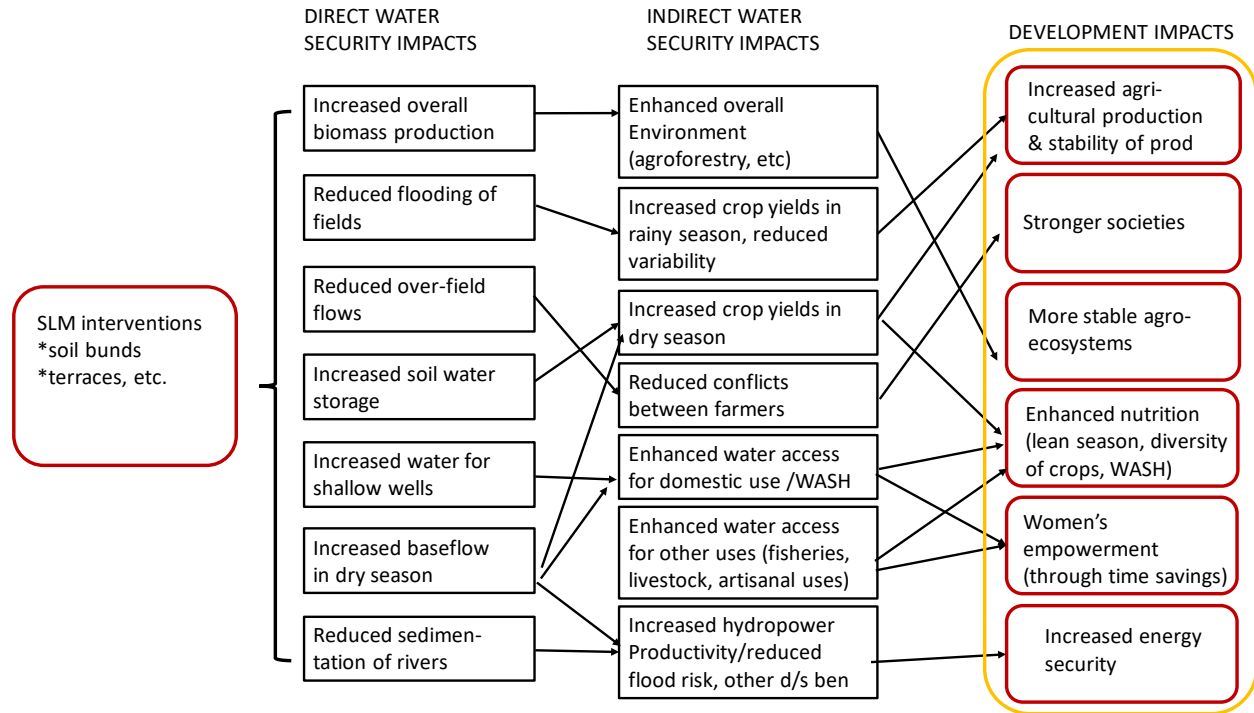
SLM interventions
*soil bunds
*terraces, etc.

DIRECT WATER SECURITY IMPACTS

Increased overall biomass production

Reduced flooding of fields

Reduced over-field flows

Increased soil water storage

Increased water for shallow wells

Increased baseflow in dry season

Reduced sedimentation of rivers

INDIRECT WATER SECURITY IMPACTS

Enhanced overall Environment (agroforestry, etc)

Increased crop yields in rainy season, reduced variability

Increased crop yields in dry season

Reduced conflicts between farmers

Enhanced water access for domestic use /WASH

Enhanced water access for other uses (fisheries, livestock, artisanal uses)

Increased hydropower Productivity/reduced flood risk, other d/s ben

DEVELOPMENT IMPACTS

Increased agricultural production & stability of prod

Stronger societies

More stable agro-ecosystems

Enhanced nutrition (lean season, diversity of crops, WASH)

Women's empowerment (through time savings)

Increased energy security